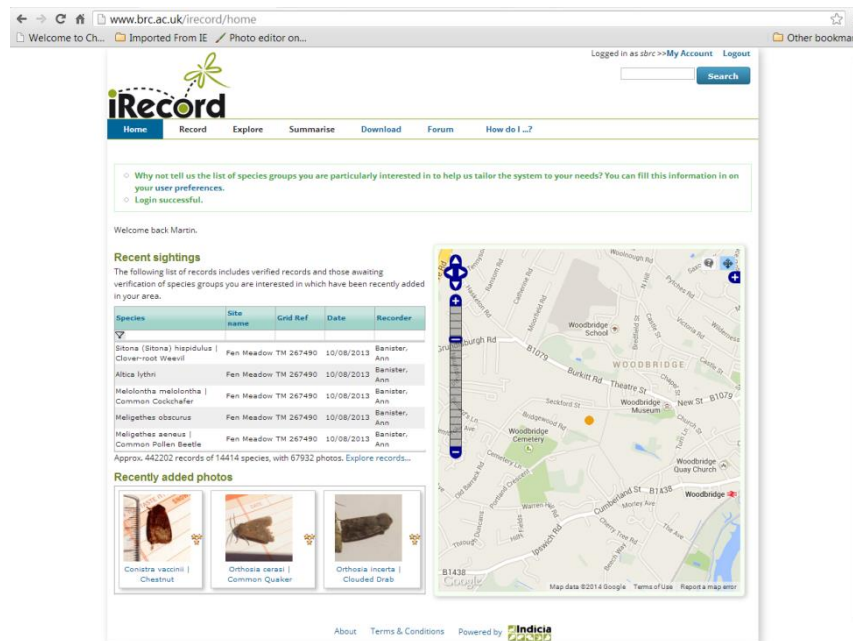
www.brc.ac.uk/irecord/home

Welcome to Ch... Imported From IE Photo editor on... Other bookmarks

Logged in as sbrc >>My Account Logout

Search

iRecord

Home Record Explore Summarise Download Forum How do I ...?

Why not tell us the list of species groups you are particularly interested in to help us tailor the system to your needs? You can fill this information in on your user preferences.

Login successful.

Welcome back Martin.

Recent sightings

The following list of records includes verified records and those awaiting verification of species groups you are interested in which have been recently added in your area.

| Species | Site name | Grid Ref | Date | Recorder |
|---|---|---|---|---|
| Sitona (Sitona) hispidulus \| Clover-root Weevil | Fen Meadow | TM 267490 | 10/08/2013 | Banister, Ann |
| Altica lythri | Fen Meadow | TM 267490 | 10/08/2013 | Banister, Ann |
| Melolontha melolontha \| Common Cockchafer | Fen Meadow | TM 267490 | 10/08/2013 | Banister, Ann |
| Meligethes obscurus | Fen Meadow | TM 267490 | 10/08/2013 | Banister, Ann |
| Meligethes aeneus \| Common Pollen Beetle | Fen Meadow | TM 267490 | 10/08/2013 | Banister, Ann |

Approx. 442202 records of 14414 species, with 67932 photos. Explore records...

Recently added photos

Conistra vaccinii | Chestnut

Orthosia cerasi | Common Quaker

Orthosia incerta | Clouded Drab

Woolnough Rd Woodbridge School Burgh Rd B1079 WOODBRIDGE Burkitt Rd Theatre St Seckford St Woodbridge Museum New St B1079 Church St Woodbridge Cemetery Woodbridge Quay Church Cumberland St B1438 Woodbridge Warren Hill Rd Ipswich Rd B1438 Victoria Rd Castle St Manor Rd Portland Cres

Google Map data ©2014 Google Terms of Use Report a map error

About Terms & Conditions Powered by Indicia